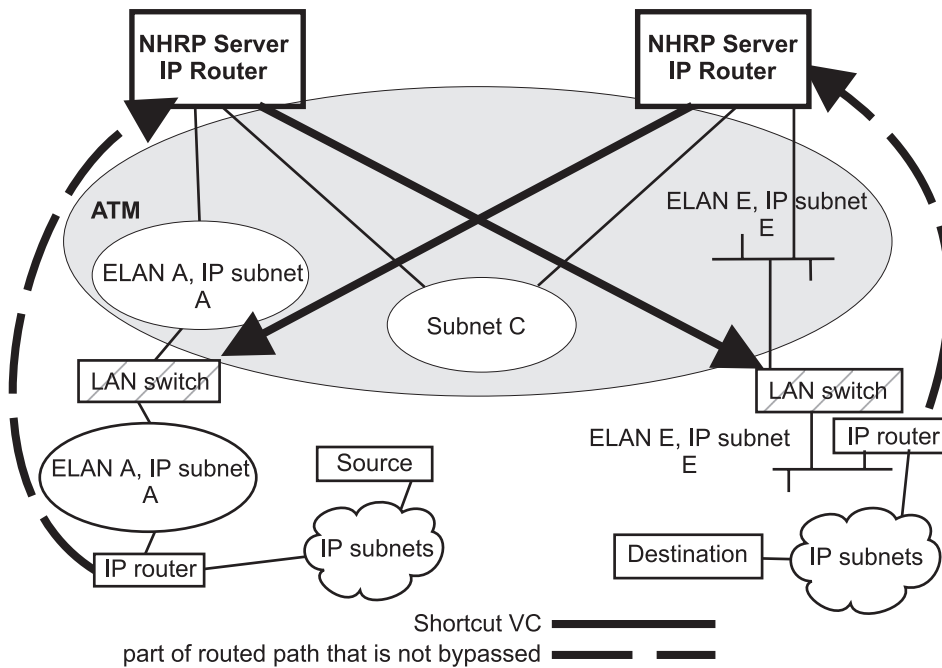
NHRP Server
IP Router

NHRP Server
IP Router

ATM

ELAN E, IP subnet
E

ELAN A, IP subnet
A

Subnet C

LAN switch

LAN switch

ELAN E, IP subnet
E

IP router

ELAN A, IP subnet
A

Source

IP subnets

IP router

Destination

IP subnets

Shortcut VC

part of routed path that is not bypassed